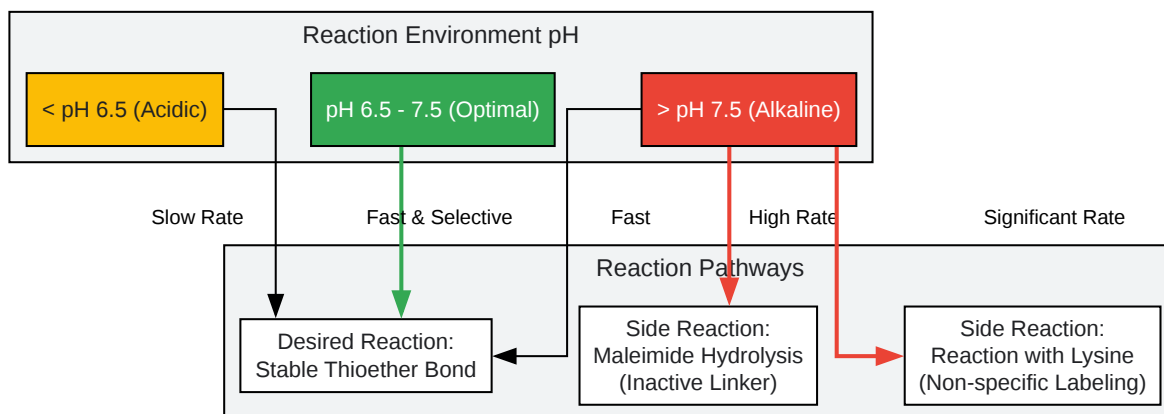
Reaction Environment pH

< pH 6.5 (Acidic)

pH 6.5 - 7.5 (Optimal)

> pH 7.5 (Alkaline)

Slow Rate

Fast & Selective

Fast

High Rate

Significant Rate

Reaction Pathways

Desired Reaction: Stable Thioether Bond

Side Reaction: Maleimide Hydrolysis (Inactive Linker)

Side Reaction: Reaction with Lysine (Non-specific Labeling)